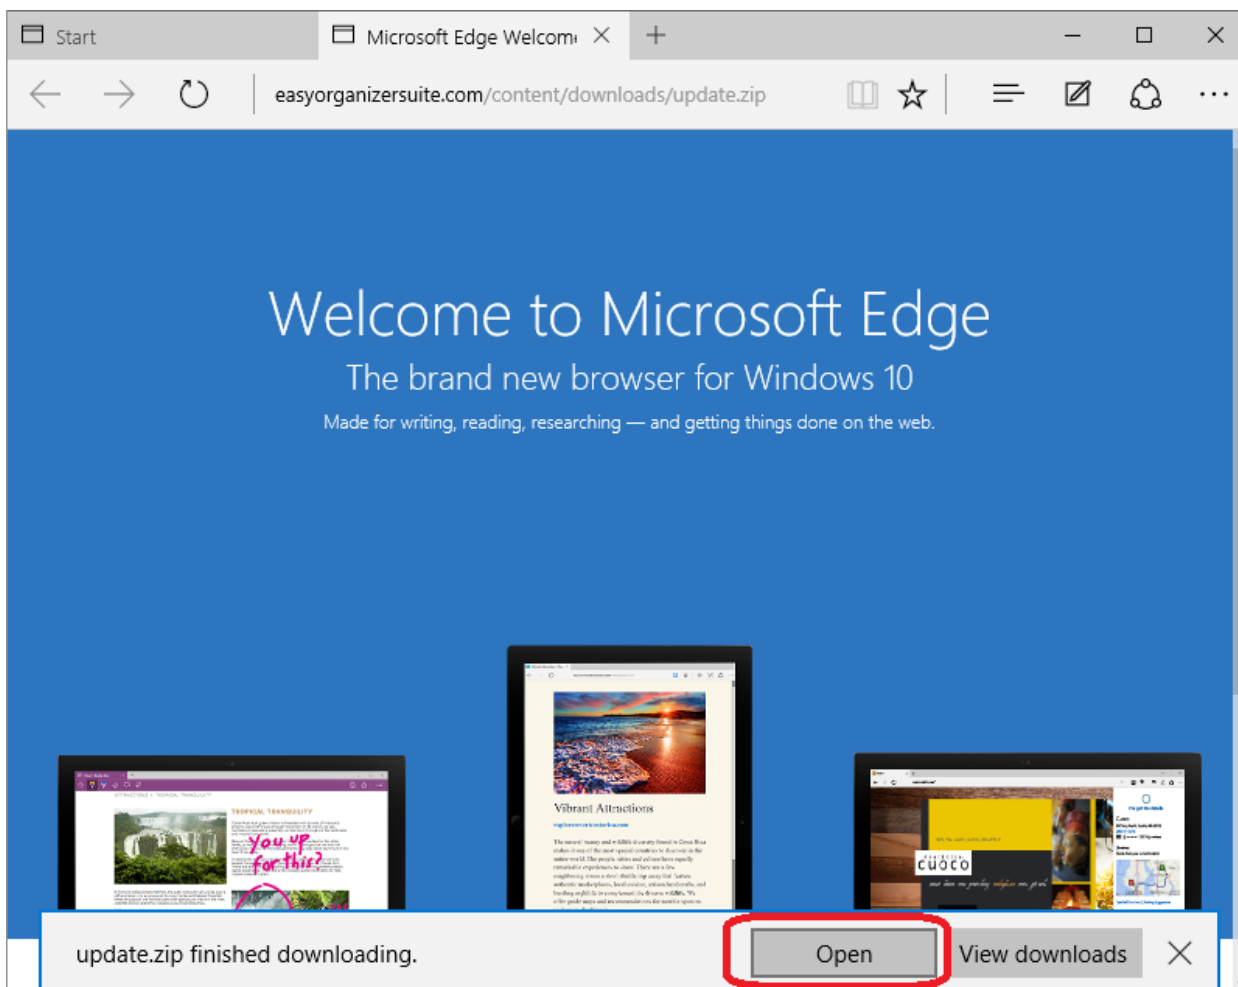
Start

Microsoft Edge Welcom

easyorganizersuite.com/content/downloads/update.zip

Welcome to Microsoft Edge

The brand new browser for Windows 10

Made for writing, reading, researching — and getting things done on the web.

TROPICAL TRANQUILITY

you up for this?

Vibrant Attractions

cuoco

update.zip finished downloading.

Open

View downloads